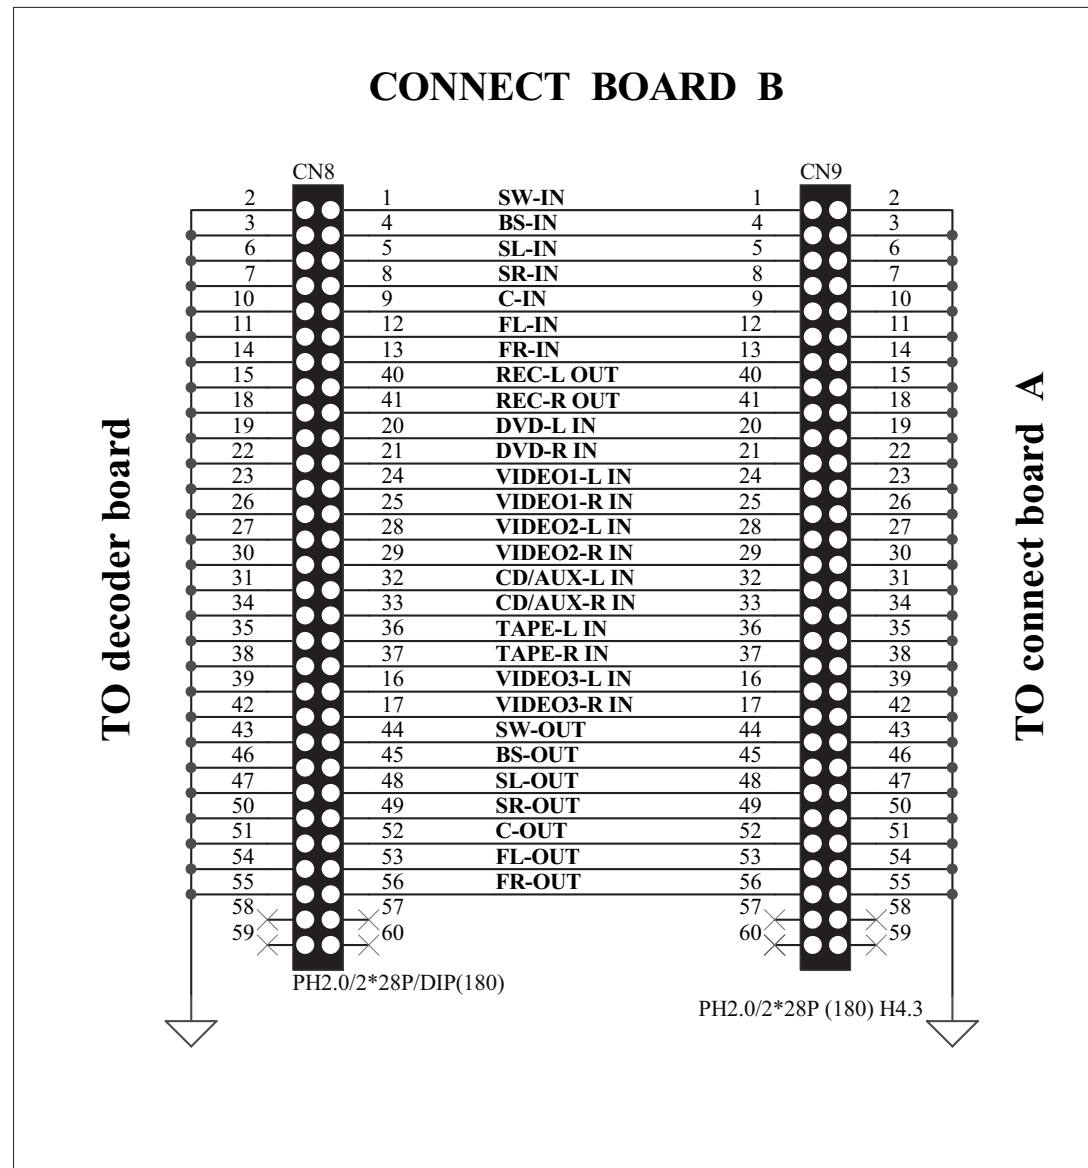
CONNECT BOARD B

TO decoder board

CN8

| CN8 left | CN8 right | Signal | CN9 left | CN9 right |
|---|---|---|---|---|
| 2 | 1 | SW-IN | 1 | 2 |
| 3 | 4 | BS-IN | 4 | 3 |
| 6 | 5 | SL-IN | 5 | 6 |
| 7 | 8 | SR-IN | 8 | 7 |
| 10 | 9 | C-IN | 9 | 10 |
| 11 | 12 | FL-IN | 12 | 11 |
| 14 | 13 | FR-IN | 13 | 14 |
| 15 | 40 | REC-L OUT | 40 | 15 |
| 18 | 41 | REC-R OUT | 41 | 18 |
| 19 | 20 | DVD-L IN | 20 | 19 |
| 22 | 21 | DVD-R IN | 21 | 22 |
| 23 | 24 | VIDEO1-L IN | 24 | 23 |
| 26 | 25 | VIDEO1-R IN | 25 | 26 |
| 27 | 28 | VIDEO2-L IN | 28 | 27 |
| 30 | 29 | VIDEO2-R IN | 29 | 30 |
| 31 | 32 | CD/AUX-L IN | 32 | 31 |
| 34 | 33 | CD/AUX-R IN | 33 | 34 |
| 35 | 36 | TAPE-L IN | 36 | 35 |
| 38 | 37 | TAPE-R IN | 37 | 38 |
| 39 | 16 | VIDEO3-L IN | 16 | 39 |
| 42 | 17 | VIDEO3-R IN | 17 | 42 |
| 43 | 44 | SW-OUT | 44 | 43 |
| 46 | 45 | BS-OUT | 45 | 46 |
| 47 | 48 | SL-OUT | 48 | 47 |
| 50 | 49 | SR-OUT | 49 | 50 |
| 51 | 52 | C-OUT | 52 | 51 |
| 54 | 53 | FL-OUT | 53 | 54 |
| 55 | 56 | FR-OUT | 56 | 55 |
| 58 | 57 | | 57 | 58 |
| 59 | 60 | | 60 | 59 |

CN9

PH2.0/2*28P/DIP(180)

PH2.0/2*28P (180) H4.3

TO connect board A